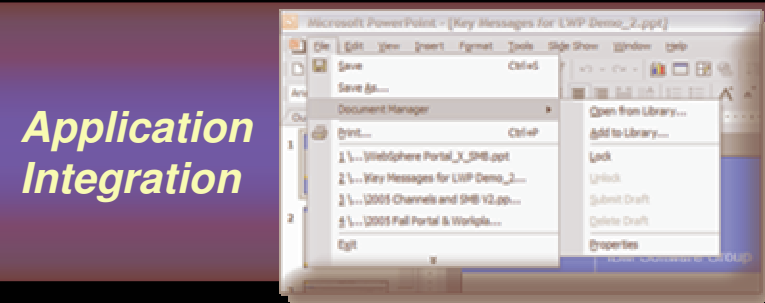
Application Integration

Microsoft PowerPoint - [Key Messages for LWP Demo_2.ppt]

File Edit View Insert Format Tools Slide Show Window Help

Save Ctrl+S
Save As...
Document Manager
Print... Ctrl+P
1 \...\WebSphere Portal_X_SMB.ppt
2 \...\Key Messages for LWP Demo_2....
3 \...\2005 Channels and SMB V2.pp...
4 \...\2005 Fall Portal & Workpla...
Exit

Open from Library...
Add to Library...
Lock
Unlock
Submit Draft
Delete Draft
Properties

IBM Software Group